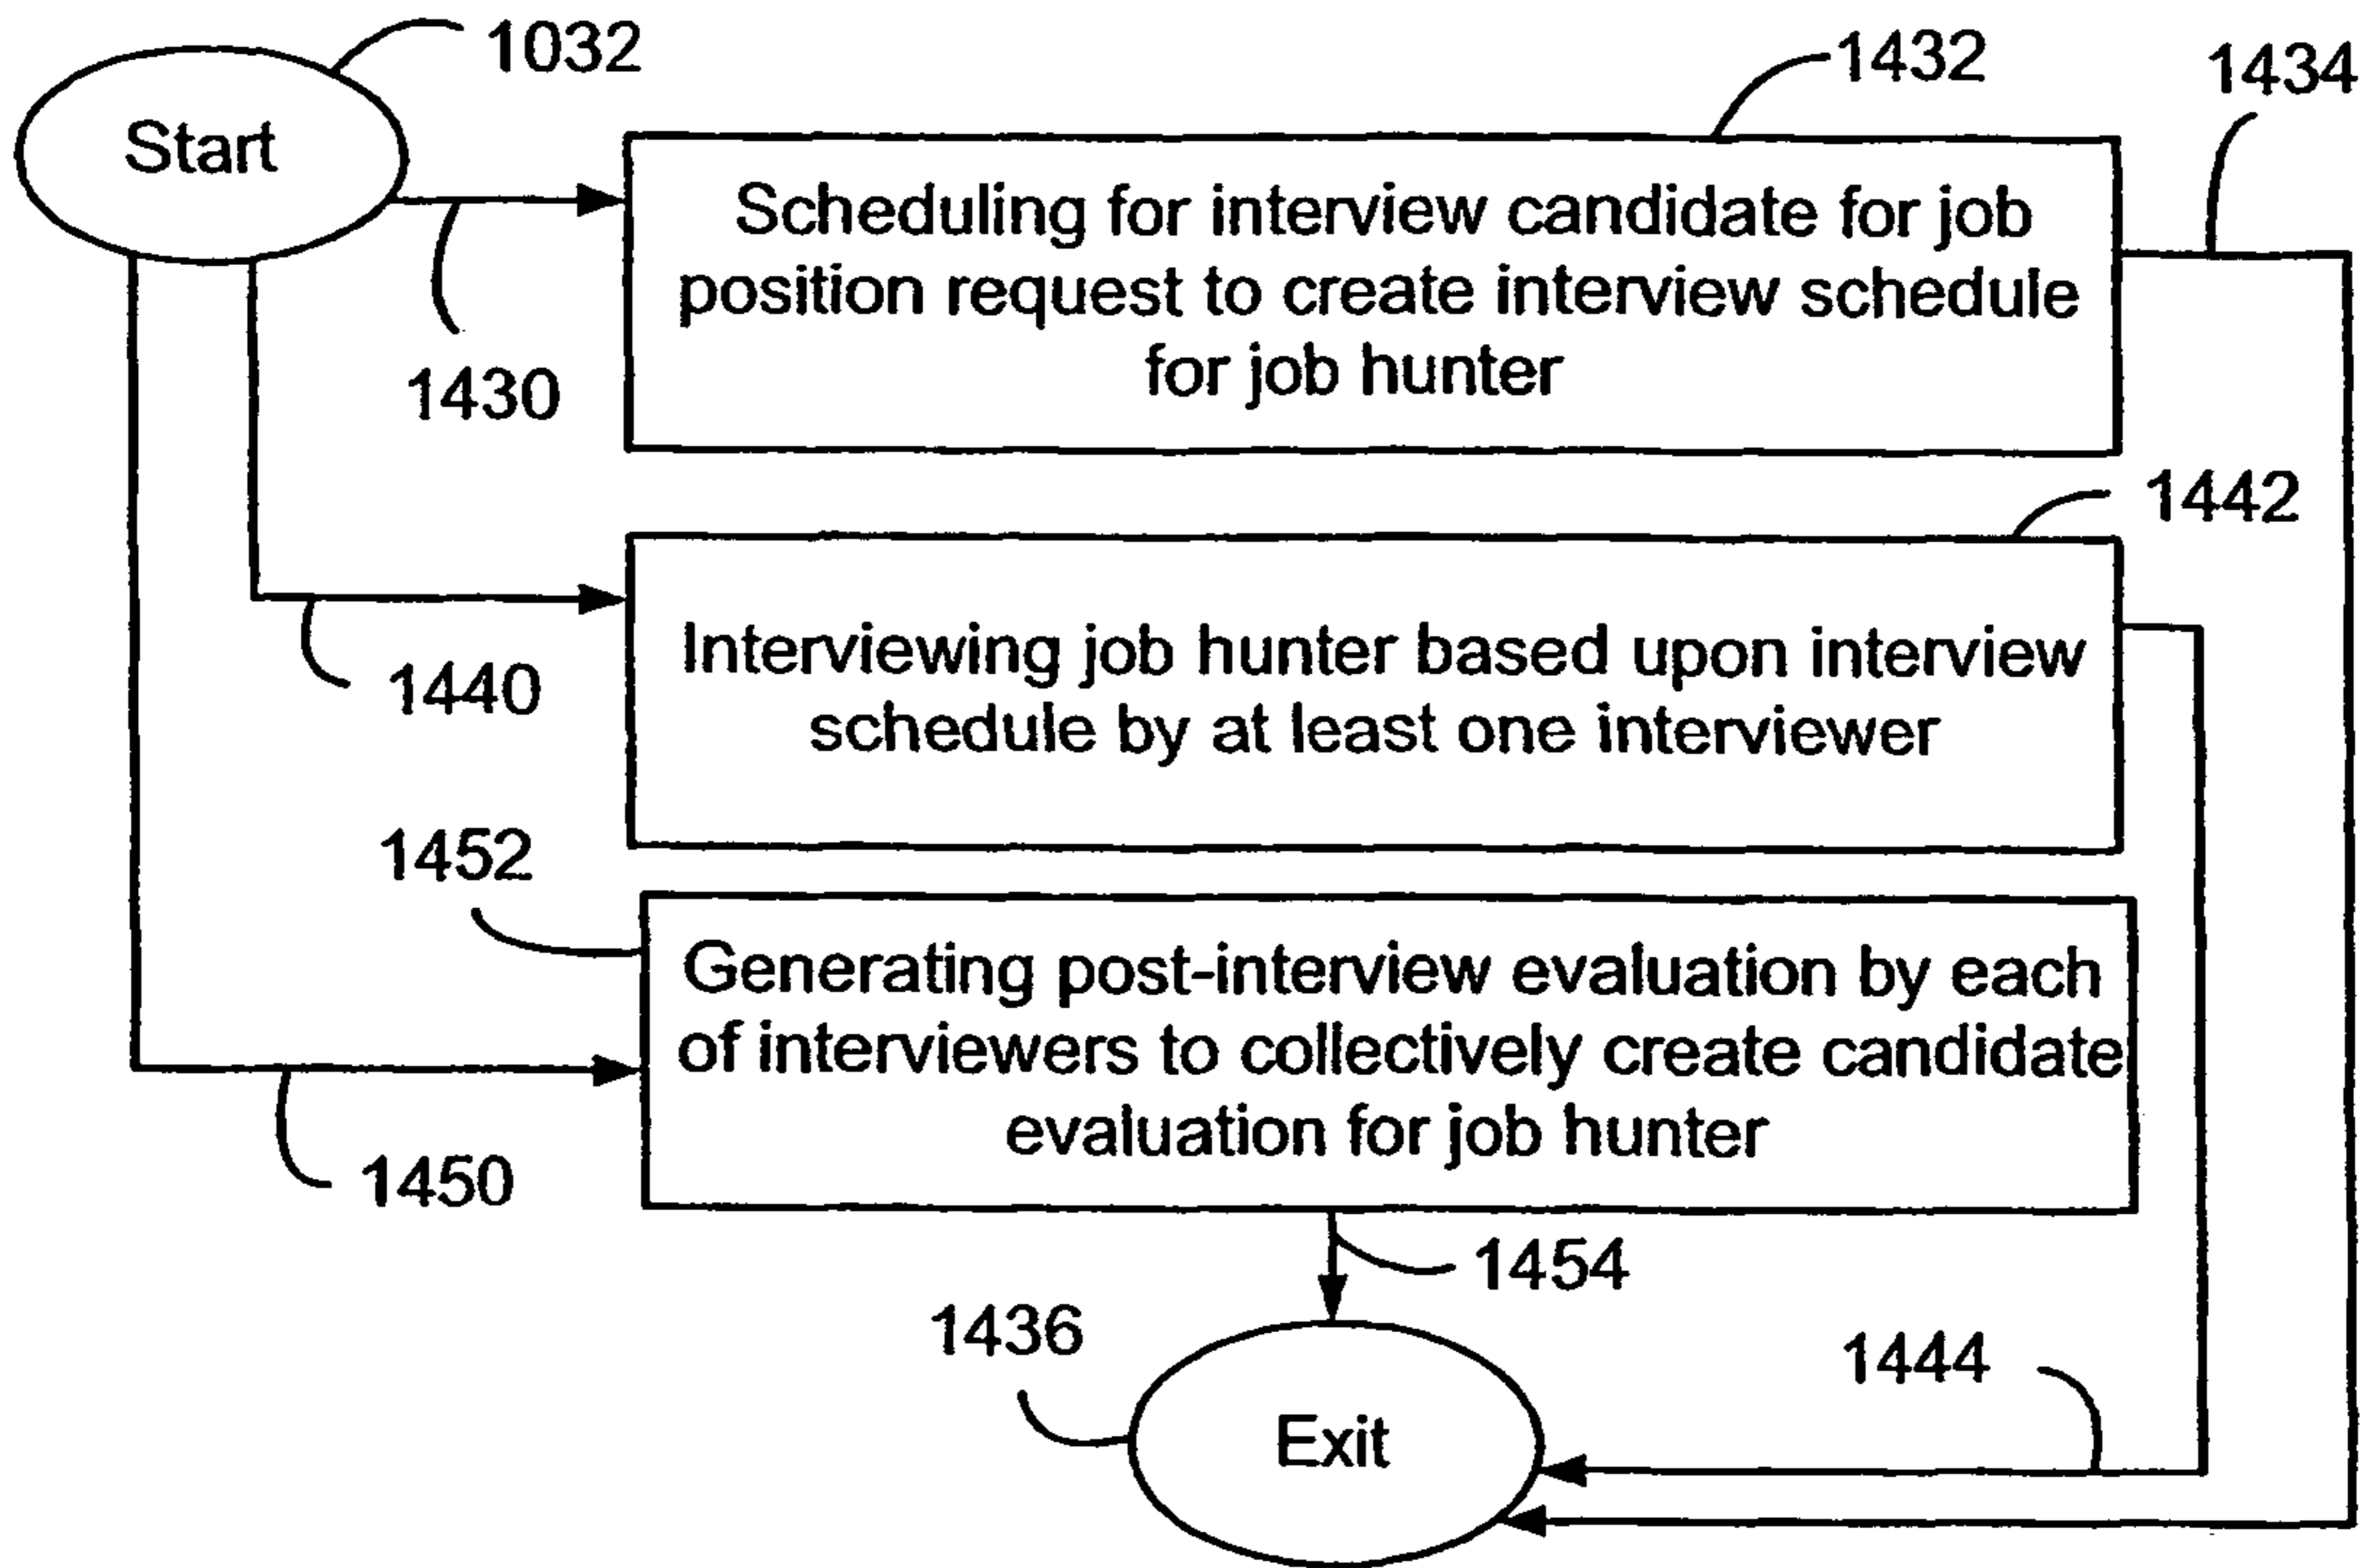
1032
Start
1432
1434
Scheduling for interview candidate for job position request to create interview schedule for job hunter
1430
1442
Interviewing job hunter based upon interview schedule by at least one interviewer
1440
1452
Generating post-interview evaluation by each of interviewers to collectively create candidate evaluation for job hunter
1450
1454
1436
1444
Exit